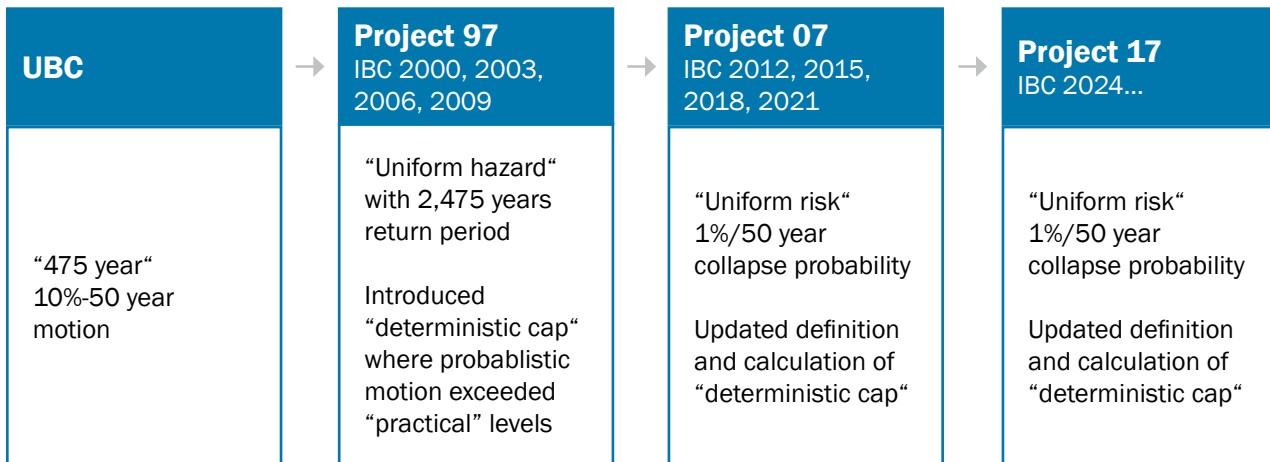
UBC

“475 year“
10%-50 year
motion

Project 97
IBC 2000, 2003, 2006, 2009

“Uniform hazard“ with 2,475 years return period

Introduced “deterministic cap“ where probablistic motion exceeded “practical” levels

Project 07
IBC 2012, 2015, 2018, 2021

“Uniform risk“
1%/50 year
collapse probability

Updated definition and calculation of “deterministic cap“

Project 17
IBC 2024...

“Uniform risk“
1%/50 year
collapse probability

Updated definition and calculation of “deterministic cap“